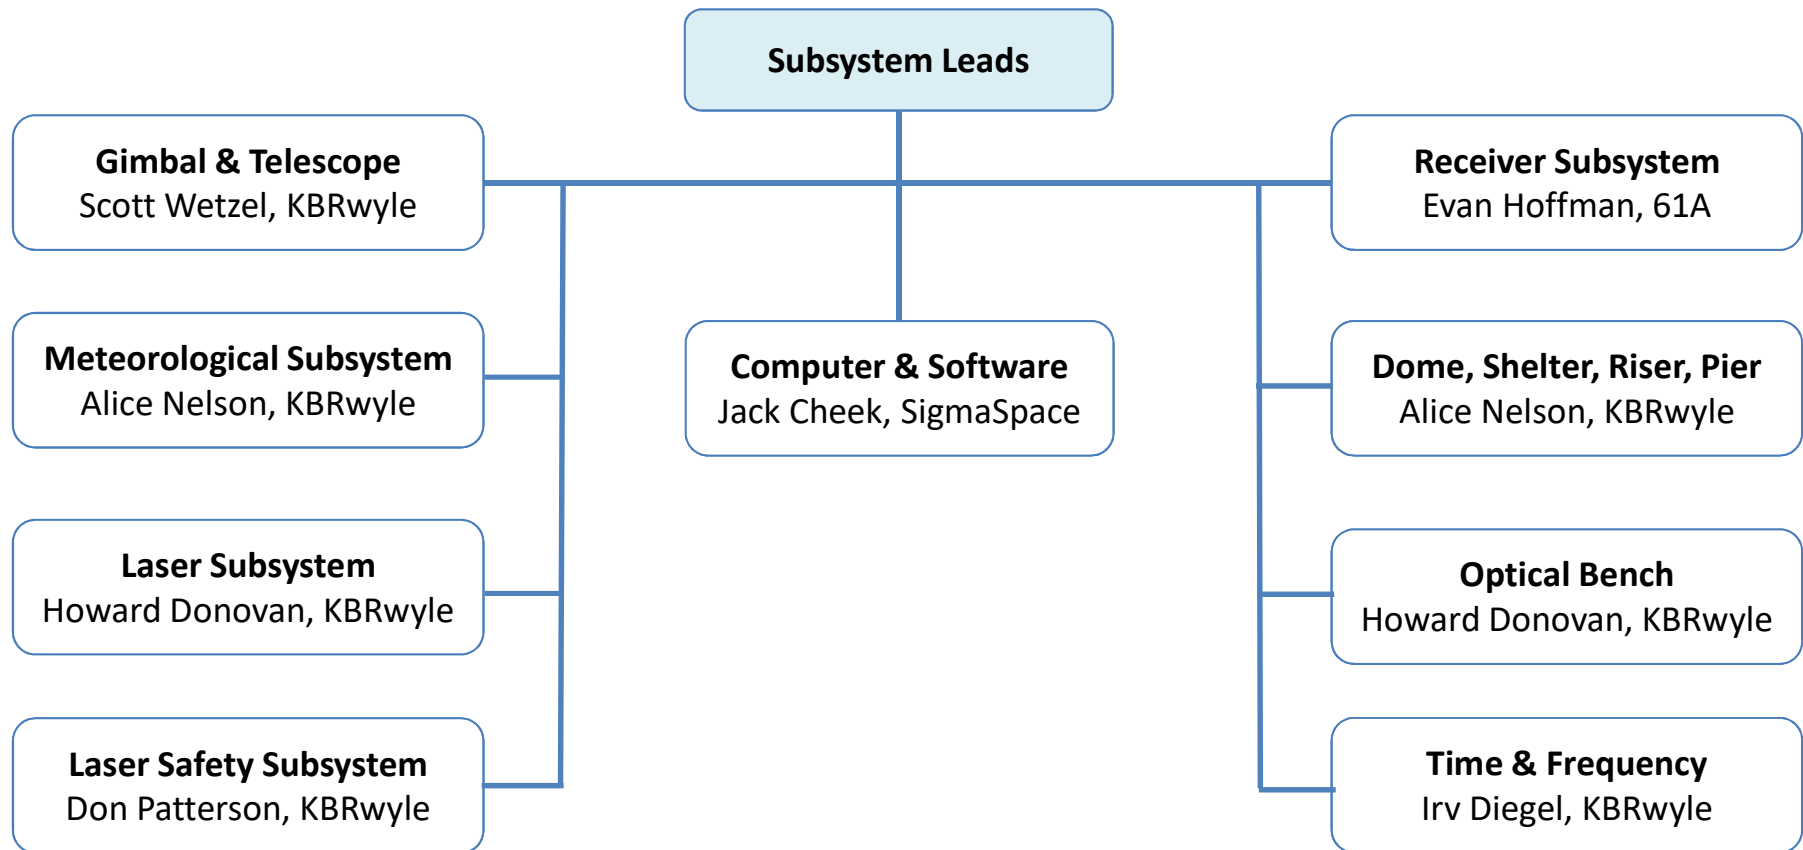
Subsystem Leads

Gimbal & Telescope
Scott Wetzel, KBRwyle

Meteorological Subsystem
Alice Nelson, KBRwyle

Laser Subsystem
Howard Donovan, KBRwyle

Laser Safety Subsystem
Don Patterson, KBRwyle

Computer & Software
Jack Cheek, SigmaSpace

Receiver Subsystem
Evan Hoffman, 61A

Dome, Shelter, Riser, Pier
Alice Nelson, KBRwyle

Optical Bench
Howard Donovan, KBRwyle

Time & Frequency
Irv Diegel, KBRwyle